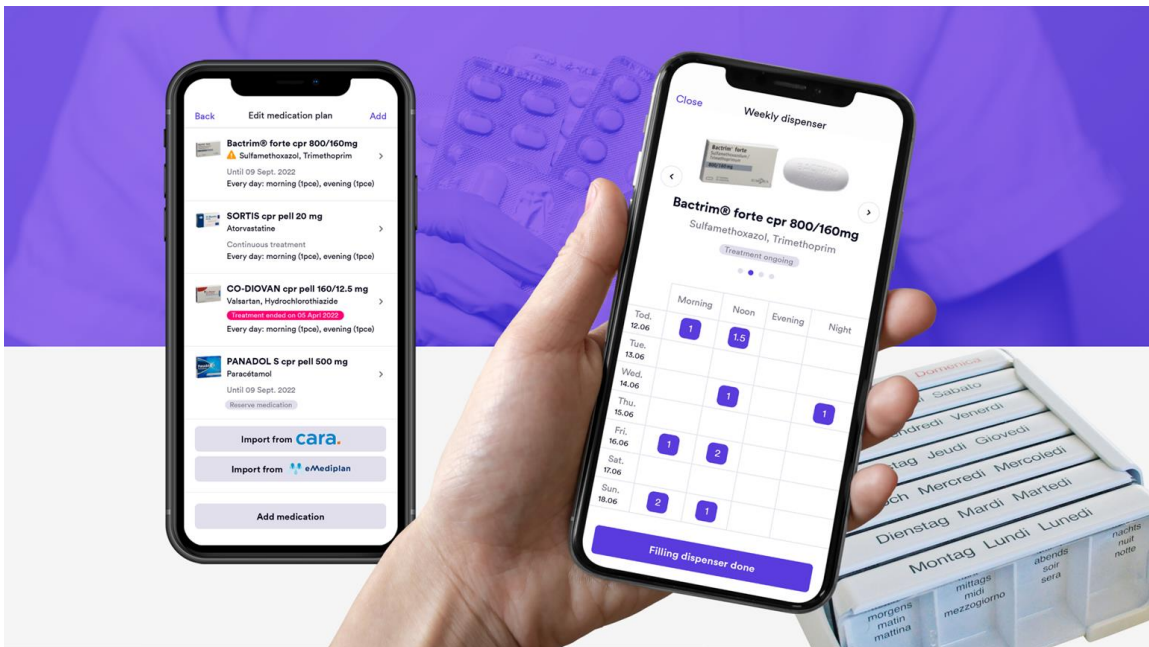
Back Edit medication plan Add

Bactrim® forte cpr 800/160mg
Sulfamethoxazol, Trimethoprim
Until 09 Sept. 2022
Every day: morning (1pce), evening (1pce)

SORTIS cpr pell 20 mg
Atorvastatine
Continuous treatment
Every day: morning (1pce), evening (1pce)

CO-DIOVAN cpr pell 160/12.5 mg
Valsartan, Hydrochlorothiazide
Treatment ended on 05 April 2022
Every day: morning (1pce), evening (1pce)

PANADOL S cpr pell 500 mg
Paracétamol
Until 09 Sept. 2022
Reserve medication

Import from cara.

Import from eMediplan

Add medication

Close

Weekly dispenser

Bactrim® forte cpr 800/160mg
Sulfamethoxazol, Trimethoprim
Treatment ongoing

| | Morning | Noon | Evening | Night |
|---|---|---|---|---|
| Tod. 12.06 | 1 | 1.5 | | |
| Tue. 13.06 | | | | |
| Wed. 14.06 | | 1 | | |
| Thu. 15.06 | | | | 1 |
| Fri. 16.06 | 1 | 2 | | |
| Sat. 17.06 | | | | |
| Sun. 18.06 | 2 | 1 | | |

Filling dispenser done

Domenica
Sabato
Vendredi Venerdì
Jeudi Giovedì
Mercredi Mercoledì
Dienstag Mardi Martedì
Montag Lundi Lunedì
morgens matin mattina
mittags midi mezzogiorno
abends soir sera
nachts nuit notte